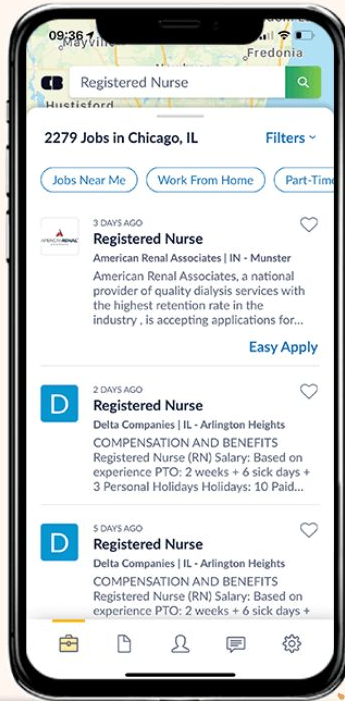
09:36

Mayville

Fredonia

Hustisford

CB

Registered Nurse

2279 Jobs in Chicago, IL

Filters

Jobs Near Me

Work From Home

Part-Time

AMERICAN RENAL

3 DAYS AGO

Registered Nurse

American Renal Associates | IN - Munster

American Renal Associates, a national provider of quality dialysis services with the highest retention rate in the industry , is accepting applications for...

Easy Apply

D

2 DAYS AGO

Registered Nurse

Delta Companies | IL - Arlington Heights

COMPENSATION AND BENEFITS Registered Nurse (RN) Salary: Based on experience PTO: 2 weeks + 6 sick days + 3 Personal Holidays Holidays: 10 Paid...

D

5 DAYS AGO

Registered Nurse

Delta Companies | IL - Arlington Heights

COMPENSATION AND BENEFITS Registered Nurse (RN) Salary: Based on experience PTO: 2 weeks + 6 sick days +